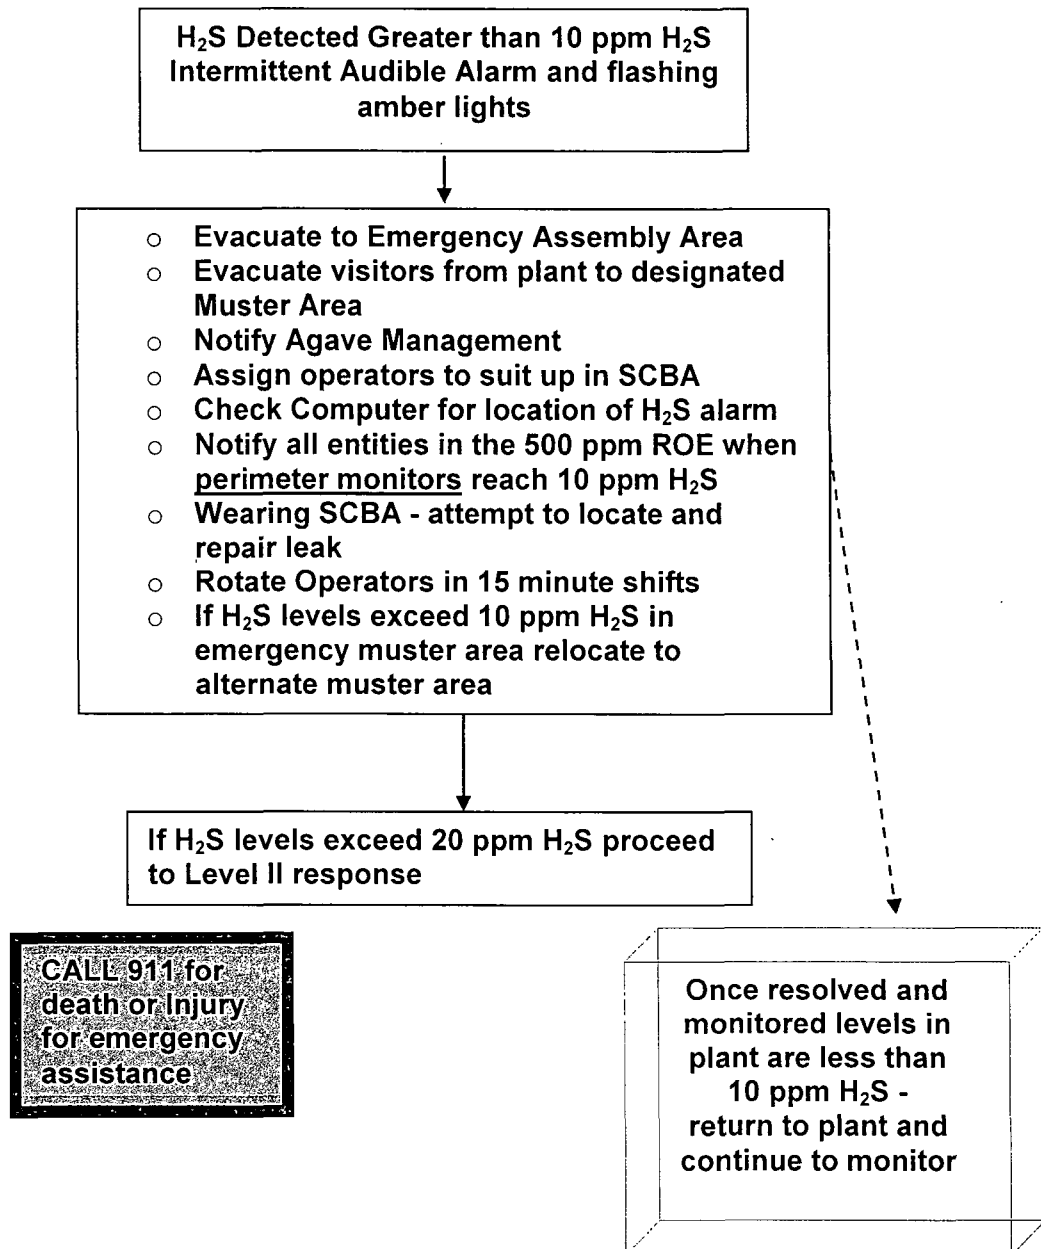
$H_2S$ Detected Greater than 10 ppm $H_2S$ Intermittent Audible Alarm and flashing amber lights

- Evacuate to Emergency Assembly Area
- Evacuate visitors from plant to designated Muster Area
- Notify Agave Management
- Assign operators to suit up in SCBA
- Check Computer for location of $H_2S$ alarm
- Notify all entities in the 500 ppm ROE when perimeter monitors reach 10 ppm $H_2S$
- Wearing SCBA - attempt to locate and repair leak
- Rotate Operators in 15 minute shifts
- If $H_2S$ levels exceed 10 ppm $H_2S$ in emergency muster area relocate to alternate muster area

If $H_2S$ levels exceed 20 ppm $H_2S$ proceed to Level II response

CALL 911 for death or Injury for emergency assistance

Once resolved and monitored levels in plant are less than 10 ppm $H_2S$ - return to plant and continue to monitor